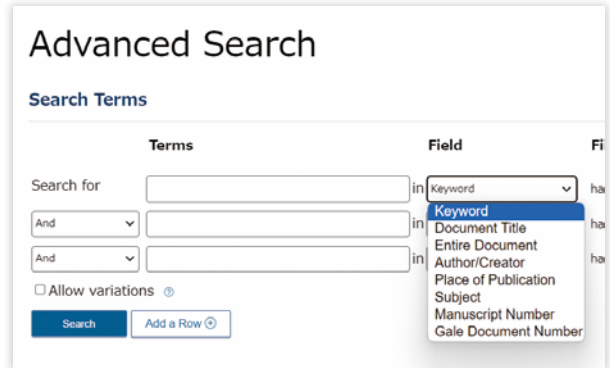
Advanced Search

Search Terms

Terms

Field

Fi

Search for

in Keyword

ha

And

in

ha

And

in

ha

Keyword
Document Title
Entire Document
Author/Creator
Place of Publication
Subject
Manuscript Number
Gale Document Number

Allow variations

Search

Add a Row